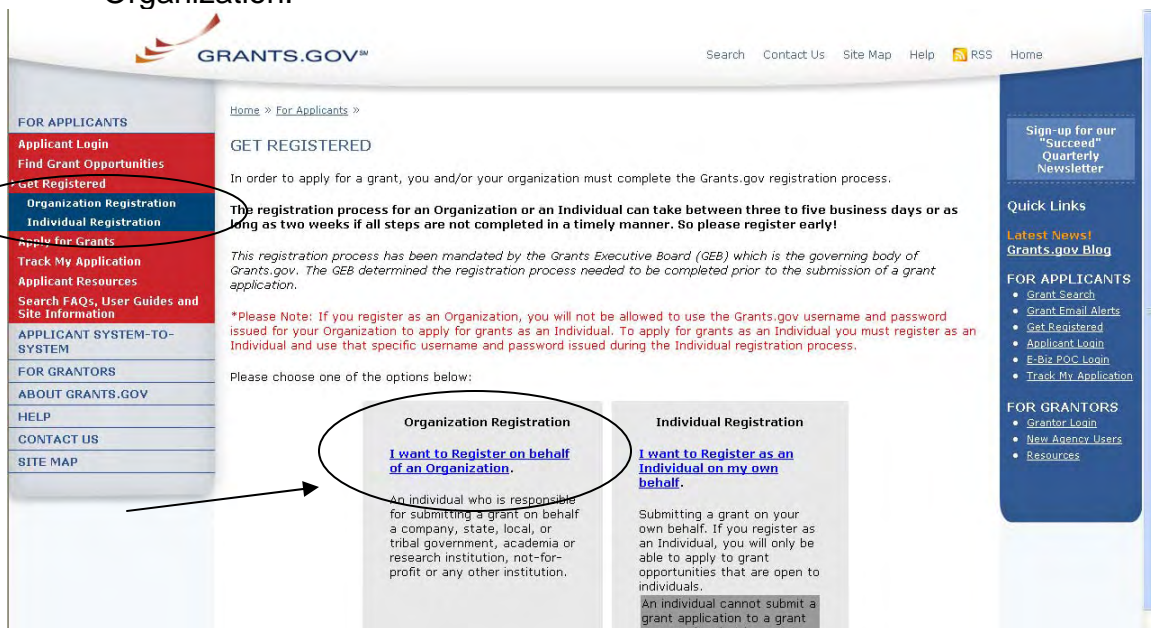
Organization.

GRANTS.GOV℠

Search Contact Us Site Map Help RSS Home

FOR APPLICANTS
Applicant Login
Find Grant Opportunities
Get Registered
Organization Registration
Individual Registration
Apply for Grants
Track My Application
Applicant Resources
Search FAQs, User Guides and Site Information
APPLICANT SYSTEM-TO-SYSTEM
FOR GRANTORS
ABOUT GRANTS.GOV
HELP
CONTACT US
SITE MAP

Home » For Applicants »

GET REGISTERED

In order to apply for a grant, you and/or your organization must complete the Grants.gov registration process.

The registration process for an Organization or an Individual can take between three to five business days or as long as two weeks if all steps are not completed in a timely manner. So please register early!

This registration process has been mandated by the Grants Executive Board (GEB) which is the governing body of Grants.gov. The GEB determined the registration process needed to be completed prior to the submission of a grant application.

*Please Note: If you register as an Organization, you will not be allowed to use the Grants.gov username and password issued for your Organization to apply for grants as an Individual. To apply for grants as an Individual you must register as an Individual and use that specific username and password issued during the Individual registration process.

Please choose one of the options below:

Organization Registration

I want to Register on behalf of an Organization.

An individual who is responsible for submitting a grant on behalf a company, state, local, or tribal government, academia or research institution, not-for-profit or any other institution.

Individual Registration

I want to Register as an Individual on my own behalf.

Submitting a grant on your own behalf. If you register as an Individual, you will only be able to apply to grant opportunities that are open to individuals.

An individual cannot submit a grant application to a grant

Sign-up for our "Succeed" Quarterly Newsletter

Quick Links

Latest News!
Grants.gov Blog

FOR APPLICANTS
• Grant Search
• Grant Email Alerts
• Get Registered
• Applicant Login
• E-Biz POC Login
• Track My Application

FOR GRANTORS
• Grantor Login
• New Agency Users
• Resources